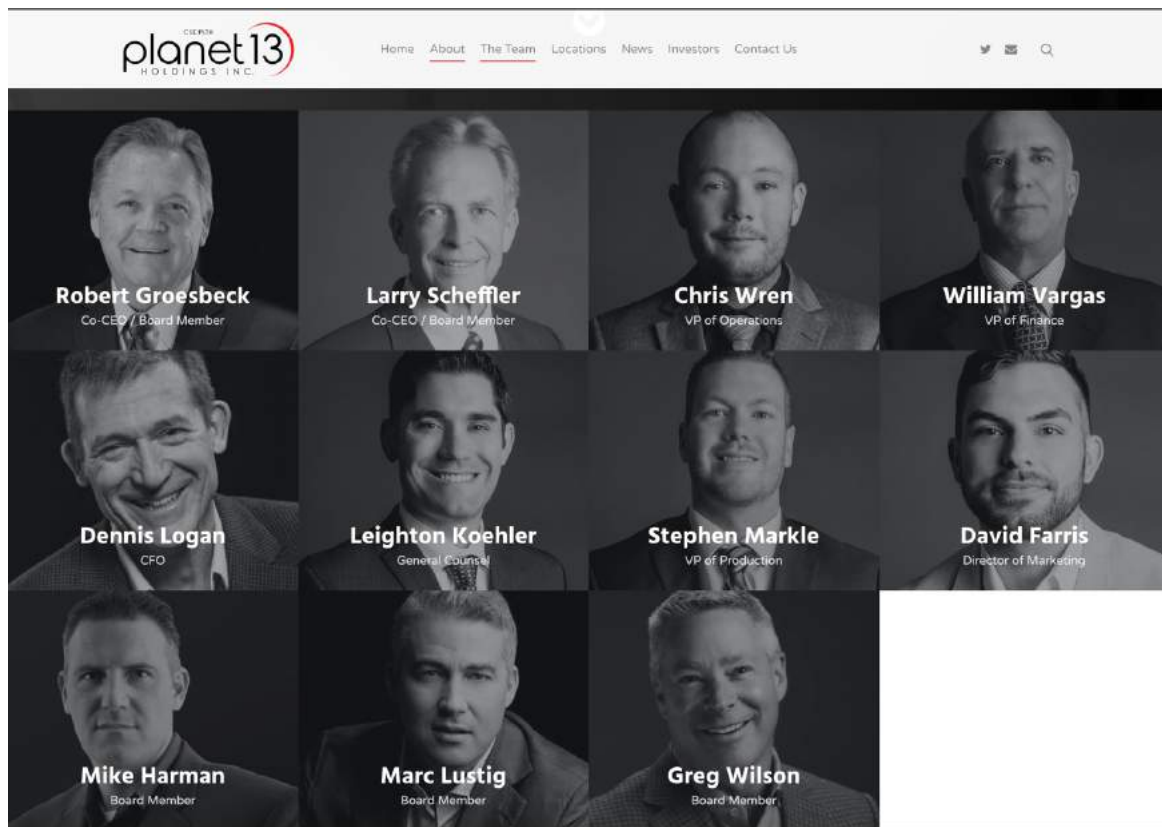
CSE:PLTH
planet13
HOLDINGS INC.

Home About The Team Locations News Investors Contact Us

Robert Groesbeck
Co-CEO / Board Member

Larry Scheffler
Co-CEO / Board Member

Chris Wren
VP of Operations

William Vargas
VP of Finance

Dennis Logan
CFO

Leighton Koehler
General Counsel

Stephen Markle
VP of Production

David Farris
Director of Marketing

Mike Harman
Board Member

Marc Lustig
Board Member

Greg Wilson
Board Member